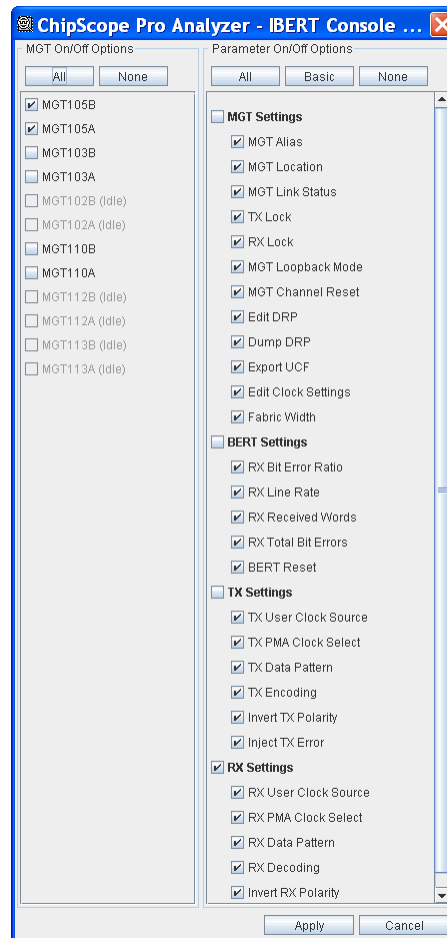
ChipScope Pro Analyzer - IBERT Console ...

MGT On/Off Options

All
None

MGT105B
MGT105A
MGT103B
MGT103A
MGT102B (Idle)
MGT102A (Idle)
MGT110B
MGT110A
MGT112B (Idle)
MGT112A (Idle)
MGT113B (Idle)
MGT113A (Idle)

Parameter On/Off Options

All
Basic
None

MGT Settings
MGT Alias
MGT Location
MGT Link Status
TX Lock
RX Lock
MGT Loopback Mode
MGT Channel Reset
Edit DRP
Dump DRP
Export UCF
Edit Clock Settings
Fabric Width

BERT Settings
RX Bit Error Ratio
RX Line Rate
RX Received Words
RX Total Bit Errors
BERT Reset

TX Settings
TX User Clock Source
TX PMA Clock Select
TX Data Pattern
TX Encoding
Invert TX Polarity
Inject TX Error

RX Settings
RX User Clock Source
RX PMA Clock Select
RX Data Pattern
RX Decoding
Invert RX Polarity

Apply
Cancel